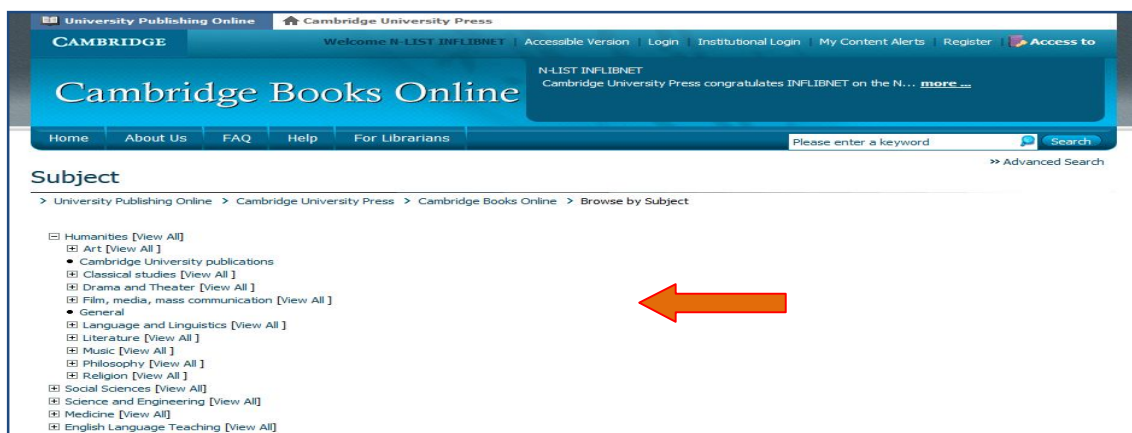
University Publishing Online | Cambridge University Press

CAMBRIDGE

Welcome N-LIST INFLIBNET | Accessible Version | Login | Institutional Login | My Content Alerts | Register | Access to

Cambridge Books Online

N-LIST INFLIBNET
Cambridge University Press congratulates INFLIBNET on the N... more ...

Home | About Us | FAQ | Help | For Librarians

Please enter a keyword | Search

>> Advanced Search

Subject

> University Publishing Online > Cambridge University Press > Cambridge Books Online > Browse by Subject

⊟ Humanities [View All]
⊞ Art [View All ]
• Cambridge University publications
⊞ Classical studies [View All ]
⊞ Drama and Theater [View All ]
⊞ Film, media, mass communication [View All ]
• General
⊞ Language and Linguistics [View All ]
⊞ Literature [View All ]
⊞ Music [View All ]
⊞ Philosophy [View All ]
⊞ Religion [View All ]
⊞ Social Sciences [View All]
⊞ Science and Engineering [View All]
⊞ Medicine [View All]
⊞ English Language Teaching [View All]